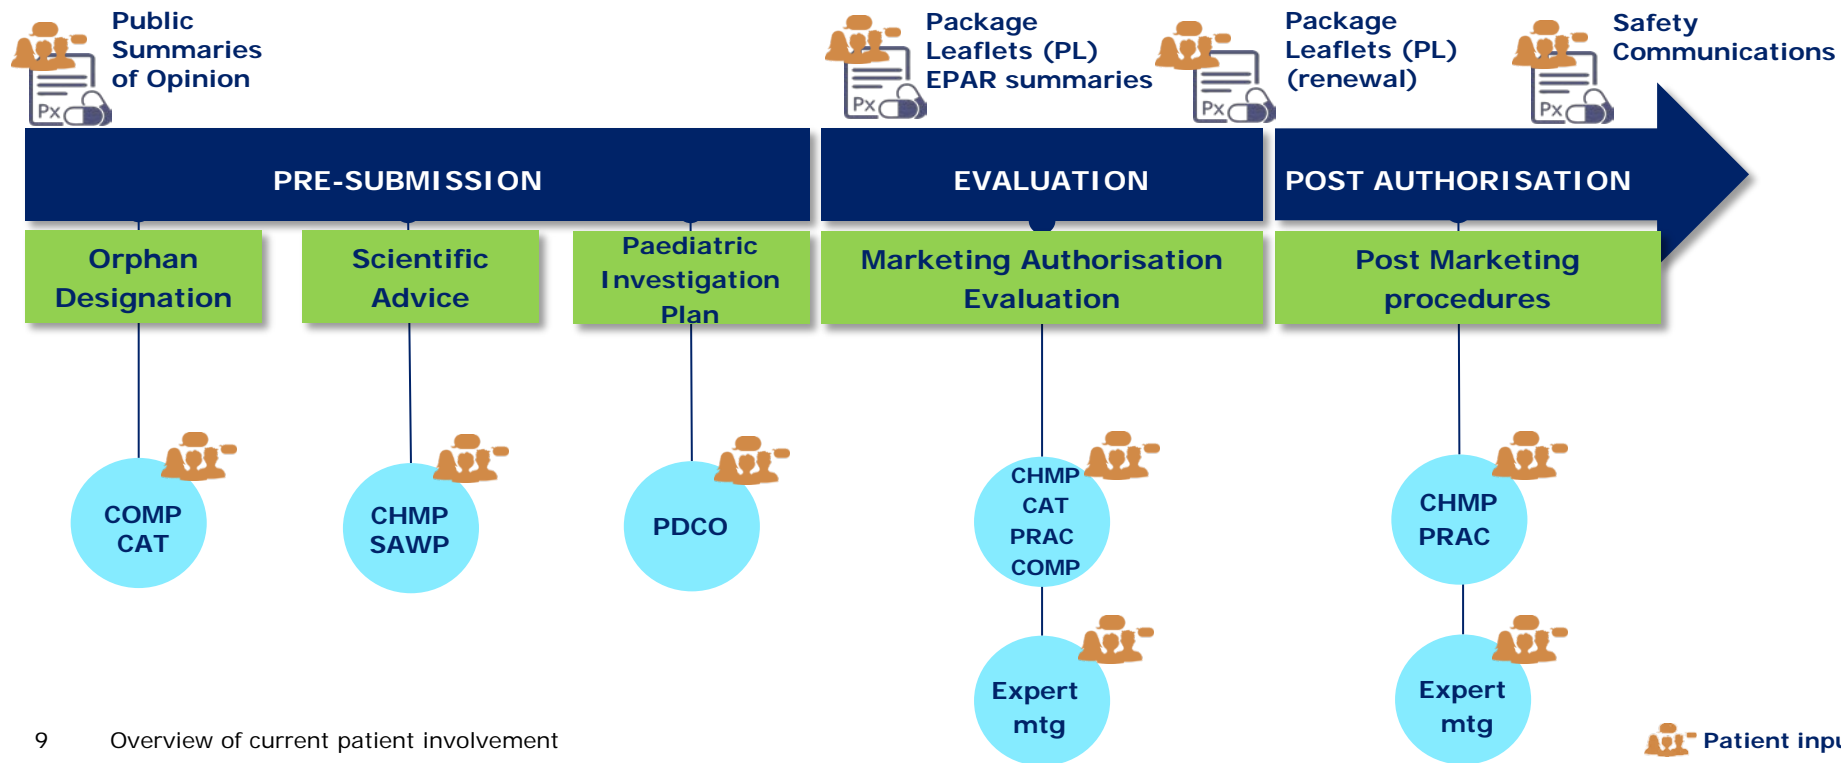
Px Public Summaries of Opinion

Px Package Leaflets (PL) EPAR summaries

Px Package Leaflets (PL) (renewal)

Px Safety Communications

PRE-SUBMISSION

EVALUATION

POST AUTHORISATION

Orphan Designation

Scientific Advice

Paediatric Investigation Plan

Marketing Authorisation Evaluation

Post Marketing procedures

COMP CAT

CHMP SAWP

PDCO

CHMP CAT PRAC COMP

Expert mtg

CHMP PRAC

Expert mtg

9 Overview of current patient involvement

Patient inpu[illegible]